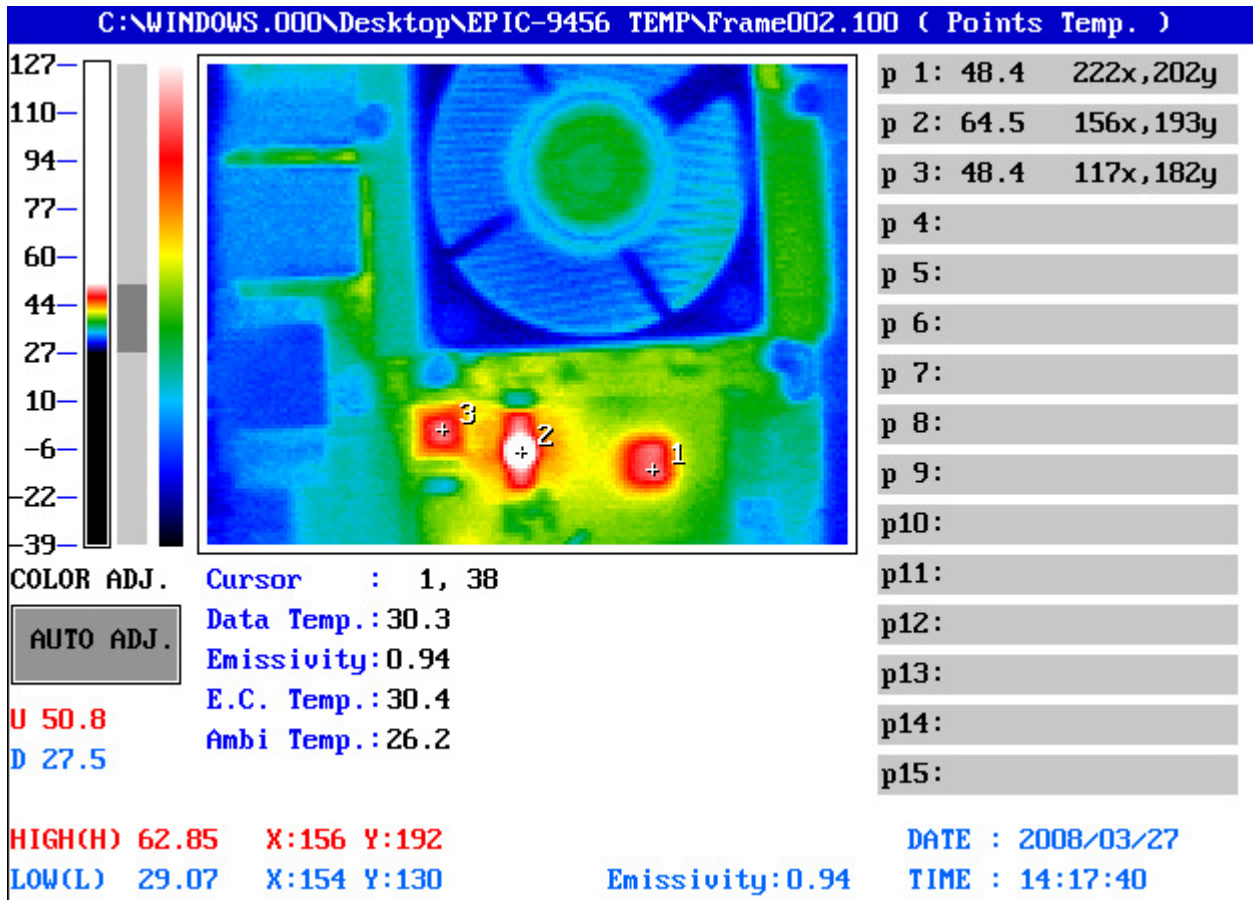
C:\WINDOWS.000\Desktop\EPIC-9456 TEMP\Frame002.100 ( Points Temp. )

127
110
94
77
60
44
27
10
-6
-22
-39

3
2
1

COLOR ADJ.

AUTO ADJ.

U 50.8
D 27.5

Cursor : 1, 38
Data Temp.:30.3
Emissivity:0.94
E.C. Temp.:30.4
Ambi Temp.:26.2

p 1: 48.4 222x,202y
p 2: 64.5 156x,193y
p 3: 48.4 117x,182y
p 4:
p 5:
p 6:
p 7:
p 8:
p 9:
p10:
p11:
p12:
p13:
p14:
p15:

HIGH(H) 62.85 X:156 Y:192
LOW(L) 29.07 X:154 Y:130

Emissivity:0.94

DATE : 2008/03/27
TIME : 14:17:40